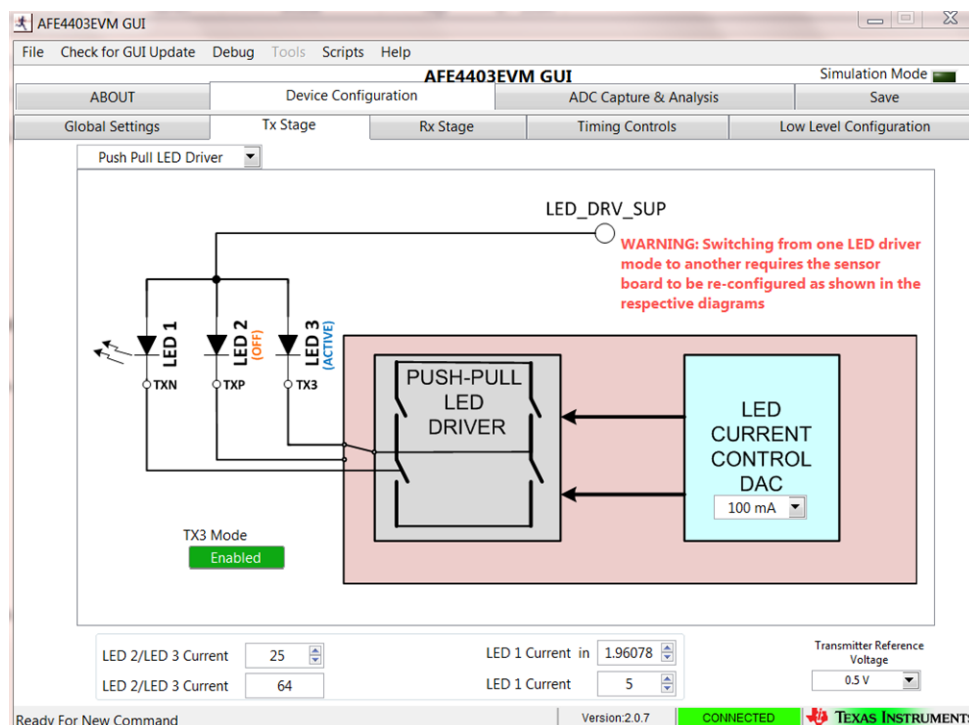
AFE4403EVM GUI

File Check for GUI Update Debug Tools Scripts Help

AFE4403EVM GUI

Simulation Mode

ABOUT | Device Configuration | ADC Capture & Analysis | Save

Global Settings | Tx Stage | Rx Stage | Timing Controls | Low Level Configuration

Push Pull LED Driver

LED_DRV_SUP

WARNING: Switching from one LED driver mode to another requires the sensor board to be re-configured as shown in the respective diagrams

LED 1
LED 2 (OFF)
LED 3 (ACTIVE)

TXN TXP TX3

PUSH-PULL LED DRIVER

LED CURRENT CONTROL DAC

100 mA

TX3 Mode
Enabled

LED 2/LED 3 Current 25
LED 2/LED 3 Current 64

LED 1 Current in 1.96078
LED 1 Current 5

Transmitter Reference Voltage
0.5 V

Ready For New Command

Version:2.0.7

CONNECTED

TEXAS INSTRUMENTS